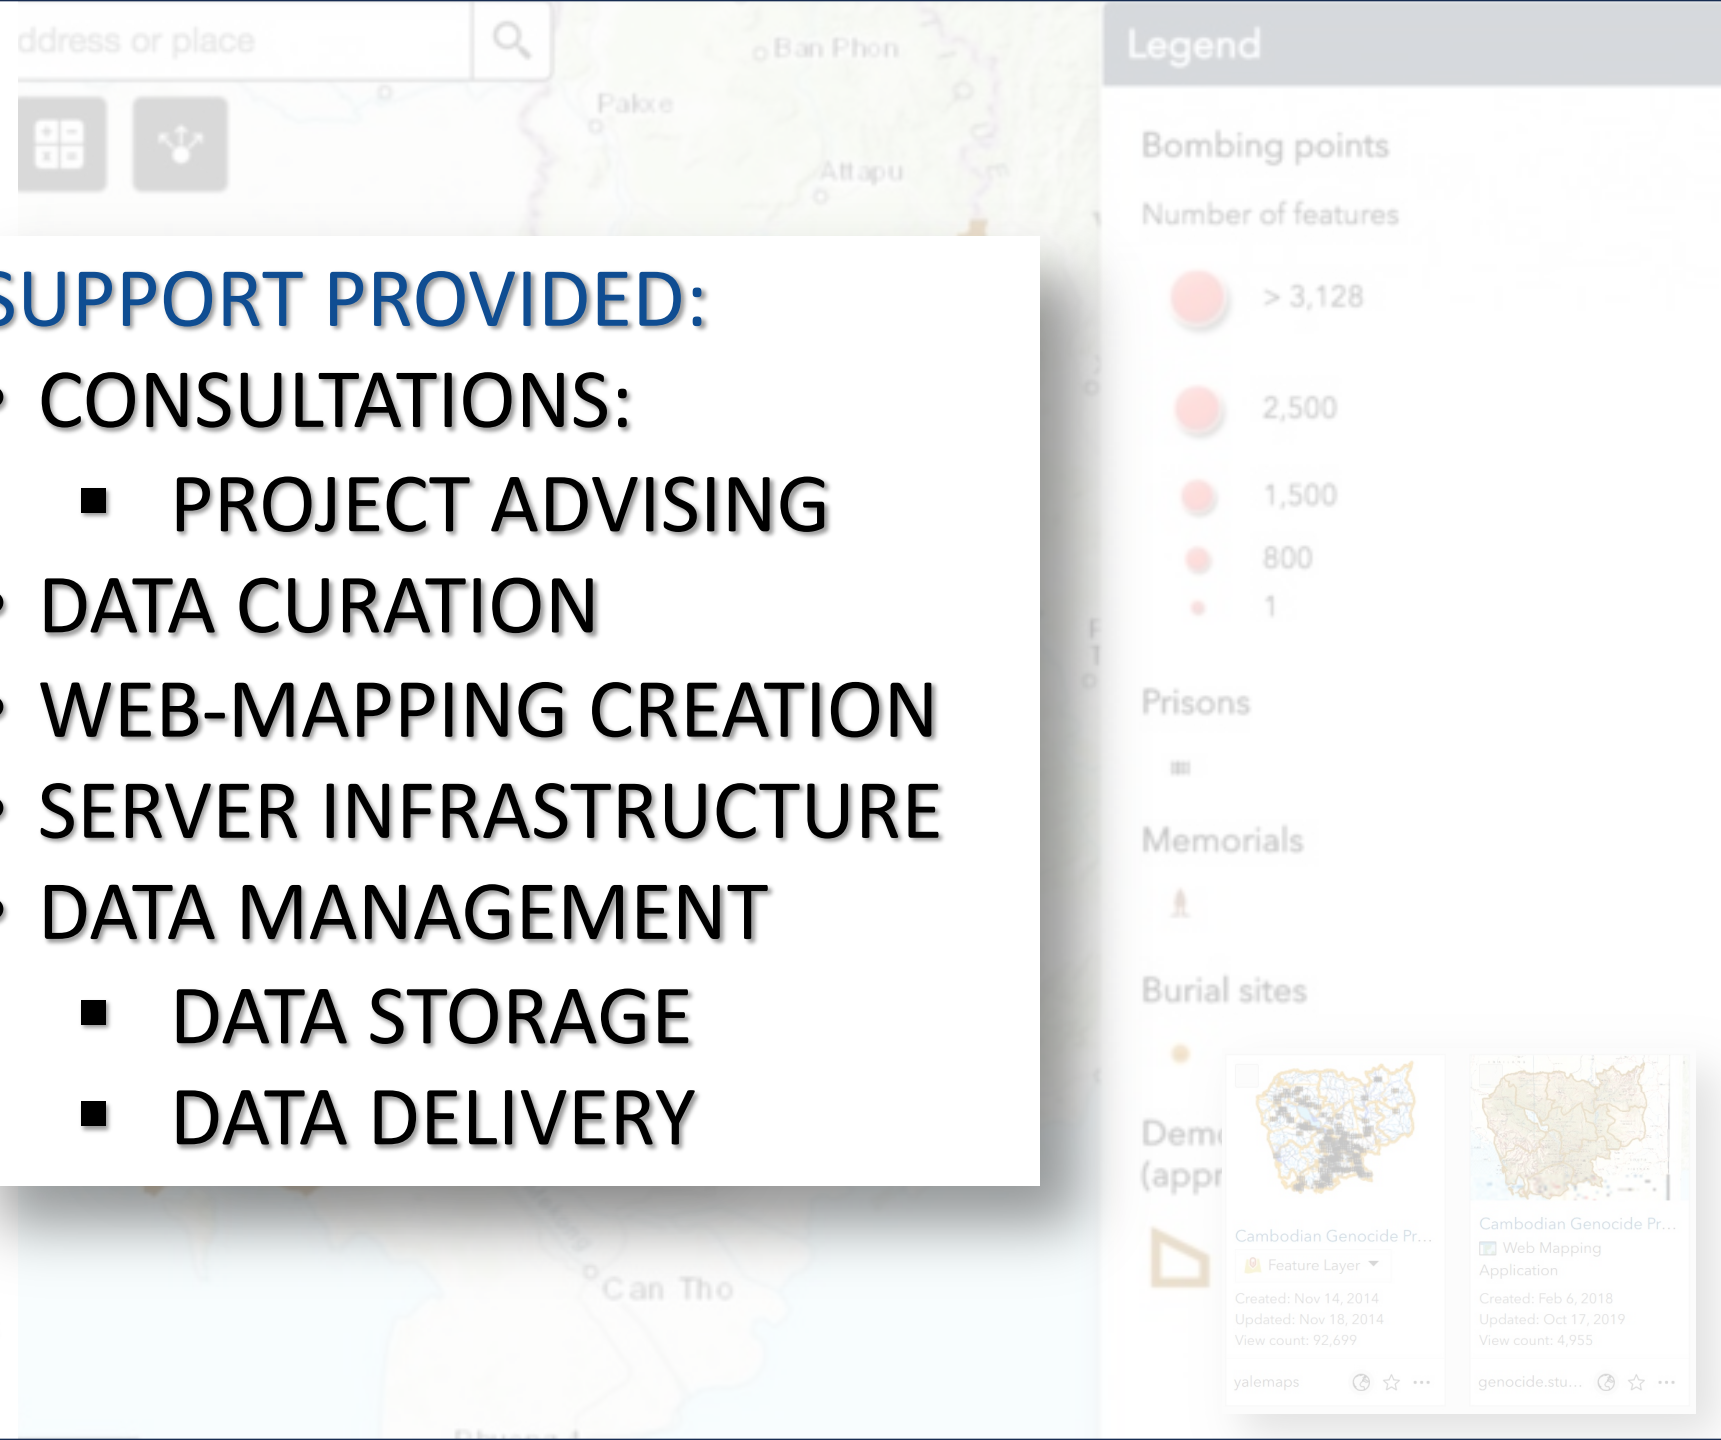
ddress or place

Ban Phon

Pakxe

Attapu

Legend

Bombing points

Number of features

> 3,128

2,500

1,500

800

1

Prisons

Memorials

Burial sites

Dem
(appr

SUPPORT PROVIDED:
• CONSULTATIONS:
▪ PROJECT ADVISING
• DATA CURATION
• WEB-MAPPING CREATION
• SERVER INFRASTRUCTURE
• DATA MANAGEMENT
▪ DATA STORAGE
▪ DATA DELIVERY

Can Tho

Cambodian Genocide Pr...
Feature Layer
Created: Nov 14, 2014
Updated: Nov 18, 2014
View count: 92,699
yalemaps

Cambodian Genocide Pr...
Web Mapping Application
Created: Feb 6, 2018
Updated: Oct 17, 2019
View count: 4,955
genocide.stu...